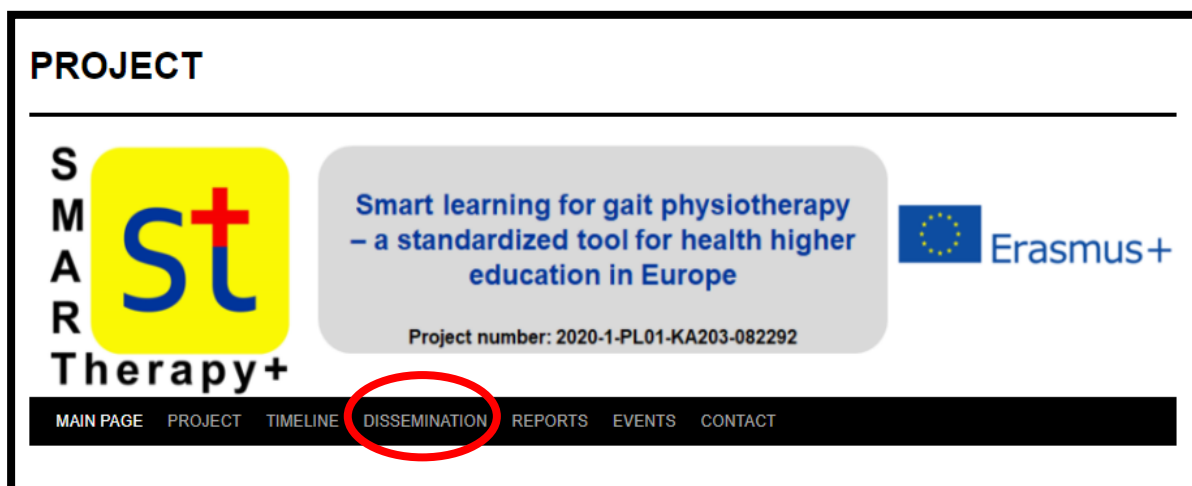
PROJECT

S
M
A
R
Therapy+

st

Smart learning for gait physiotherapy – a standardized tool for health higher education in Europe

Project number: 2020-1-PL01-KA203-082292

Erasmus+

MAIN PAGE PROJECT TIMELINE DISSEMINATION REPORTS EVENTS CONTACT